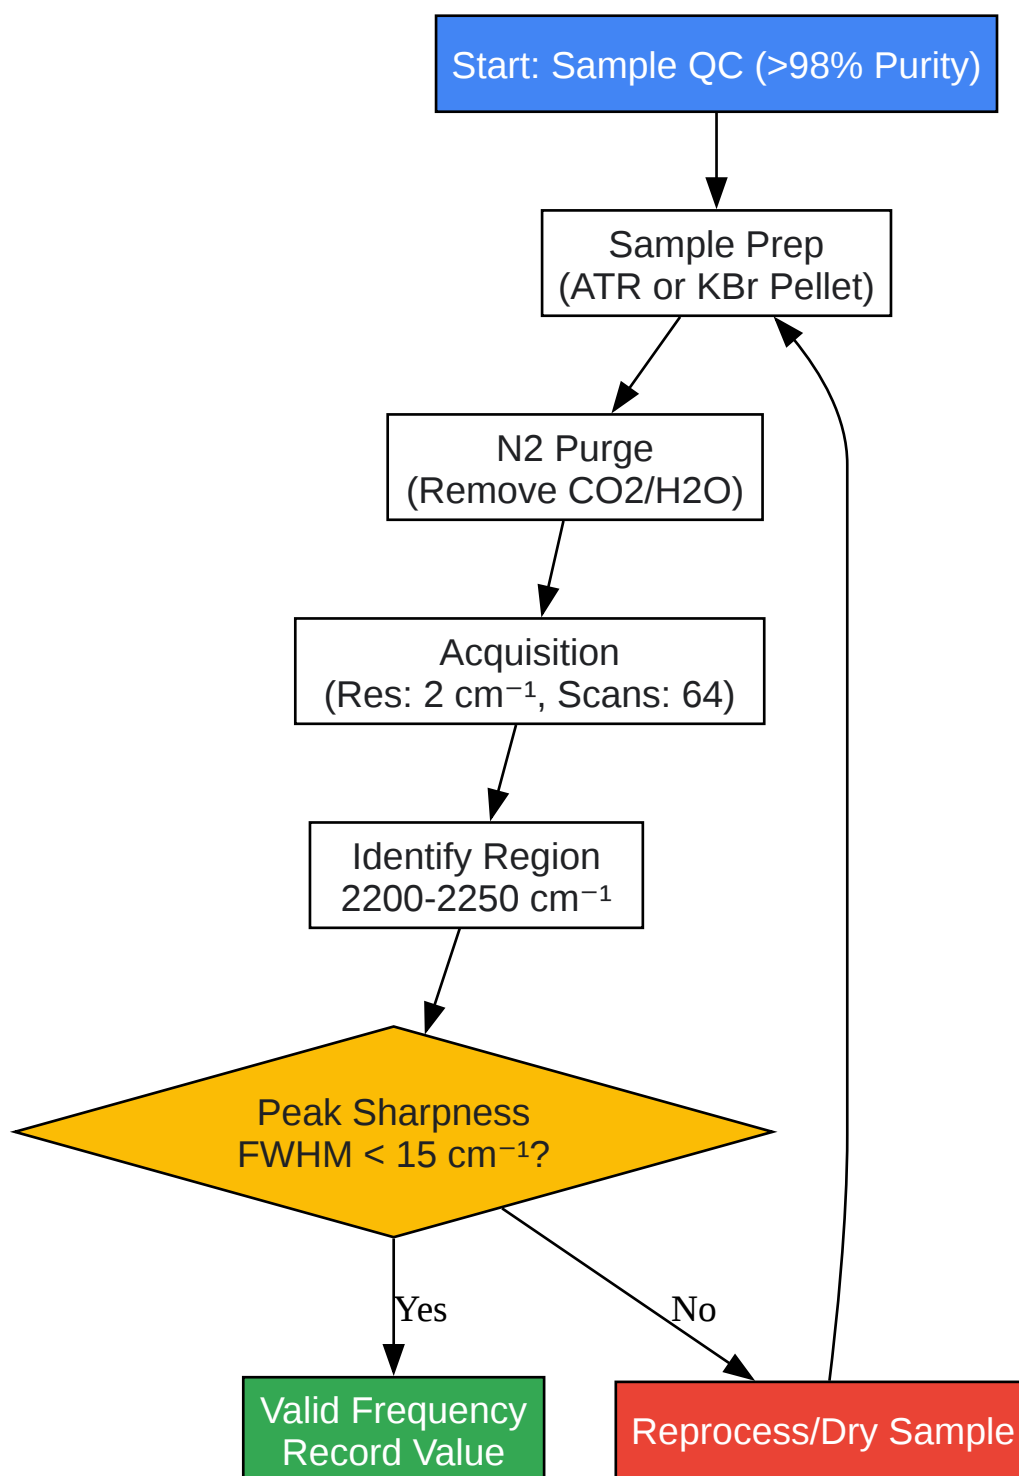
Start: Sample QC (>98% Purity)

Sample Prep
(ATR or KBr Pellet)

N2 Purge
(Remove CO2/H2O)

Acquisition
(Res: 2 cm⁻¹, Scans: 64)

Identify Region
2200-2250 cm⁻¹

Peak Sharpness
FWHM < 15 cm⁻¹?

Yes

No

Valid Frequency
Record Value

Reprocess/Dry Sample